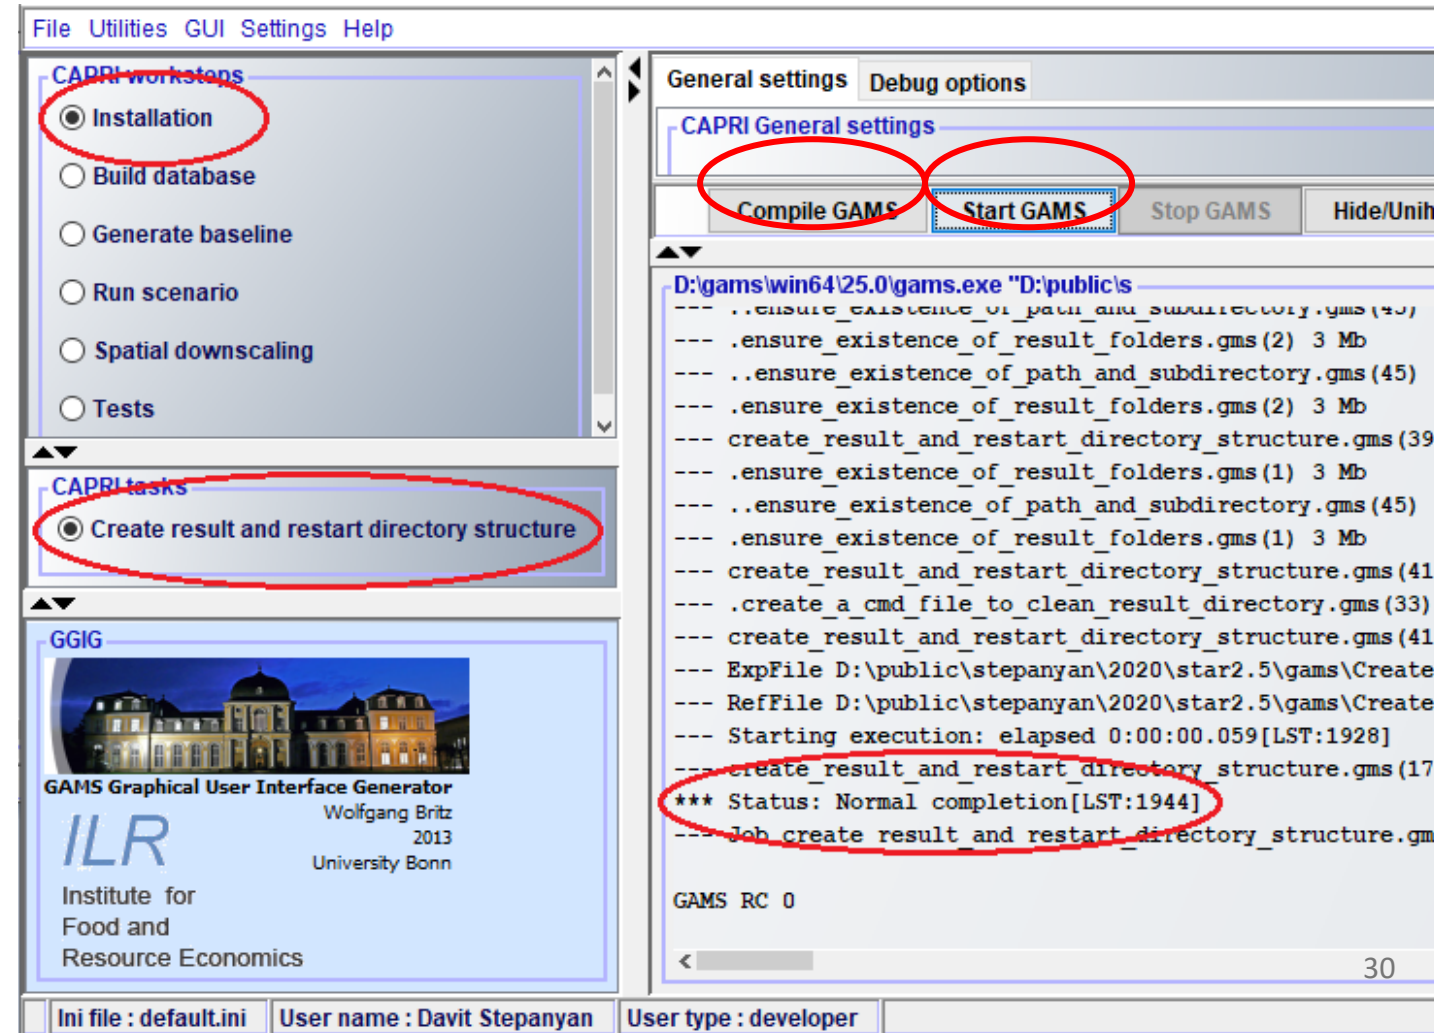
File Utilities GUI Settings Help

CAPRI worksteps
Installation
Build database
Generate baseline
Run scenario
Spatial downscaling
Tests

CAPRI tasks
Create result and restart directory structure

GGIG
GAMS Graphical User Interface Generator
Wolfgang Britz
2013
University Bonn
ILR
Institute for Food and Resource Economics

General settings Debug options
CAPRI General settings
Compile GAMS Start GAMS Stop GAMS Hide/Unh

D:\gams\win64\25.0\gams.exe "D:\public\s
--- ..ensure_existence_of_path_and_subdirectory.gms(45)
--- .ensure_existence_of_result_folders.gms(2) 3 Mb
--- ..ensure_existence_of_path_and_subdirectory.gms(45)
--- .ensure_existence_of_result_folders.gms(2) 3 Mb
--- create_result_and_restart_directory_structure.gms(39
--- .ensure_existence_of_result_folders.gms(1) 3 Mb
--- ..ensure_existence_of_path_and_subdirectory.gms(45)
--- .ensure_existence_of_result_folders.gms(1) 3 Mb
--- create_result_and_restart_directory_structure.gms(41
--- .create_a_cmd_file_to_clean_result_directory.gms(33)
--- create_result_and_restart_directory_structure.gms(41
--- ExpFile D:\public\stepanyan\2020\star2.5\gams\Create
--- RefFile D:\public\stepanyan\2020\star2.5\gams\Create
--- Starting execution: elapsed 0:00:00.059[LST:1928]
--- create_result_and_restart_directory_structure.gms(17
*** Status: Normal completion[LST:1944]
--- Job create_result_and_restart_directory_structure.gm

GAMS RC 0

30

Ini file : default.ini User name : Davit Stepanyan User type : developer